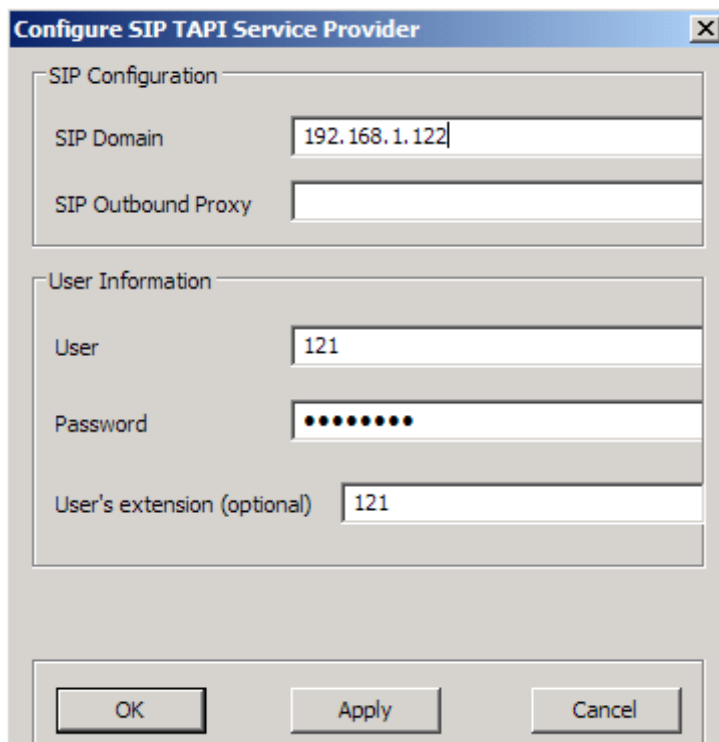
Configure SIP TAPI Service Provider

X

SIP Configuration

SIP Domain 192.168.1.122

SIP Outbound Proxy

User Information

User 121

Password ●●●●●●●●●

User's extension (optional) 121

OK

Apply

Cancel